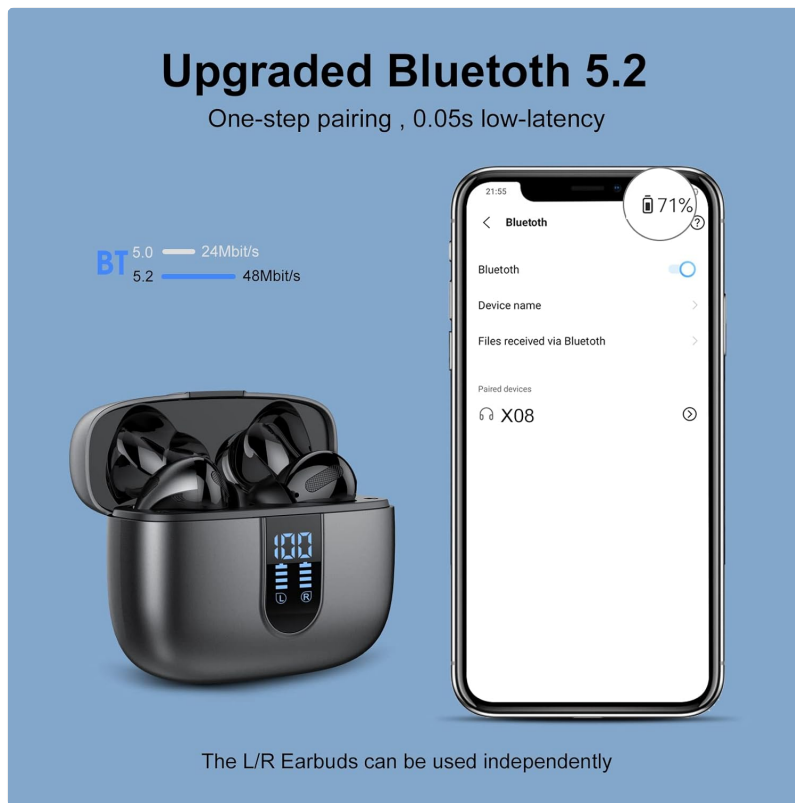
Upgraded Bluetooth 5.2

One-step pairing , 0.05s low-latency

BT 5.0 24Mbit/s
5.2 48Mbit/s

100

L R

21:55

71%

Bluetooth

Bluetooth

Device name

Files received via Bluetooth

Paired devices

X08

The L/R Earbuds can be used independently